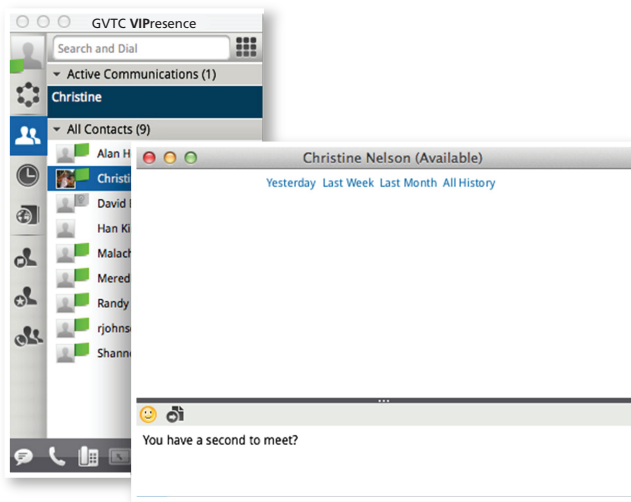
GVTC VIPresence

Search and Dial

Active Communications (1)

Christine

All Contacts (9)

Alan H

Christi

David I

Han Ki

Malach

Mered

Randy

rjohns

Shann

Christine Nelson (Available)

Yesterday Last Week Last Month All History

You have a second to meet?